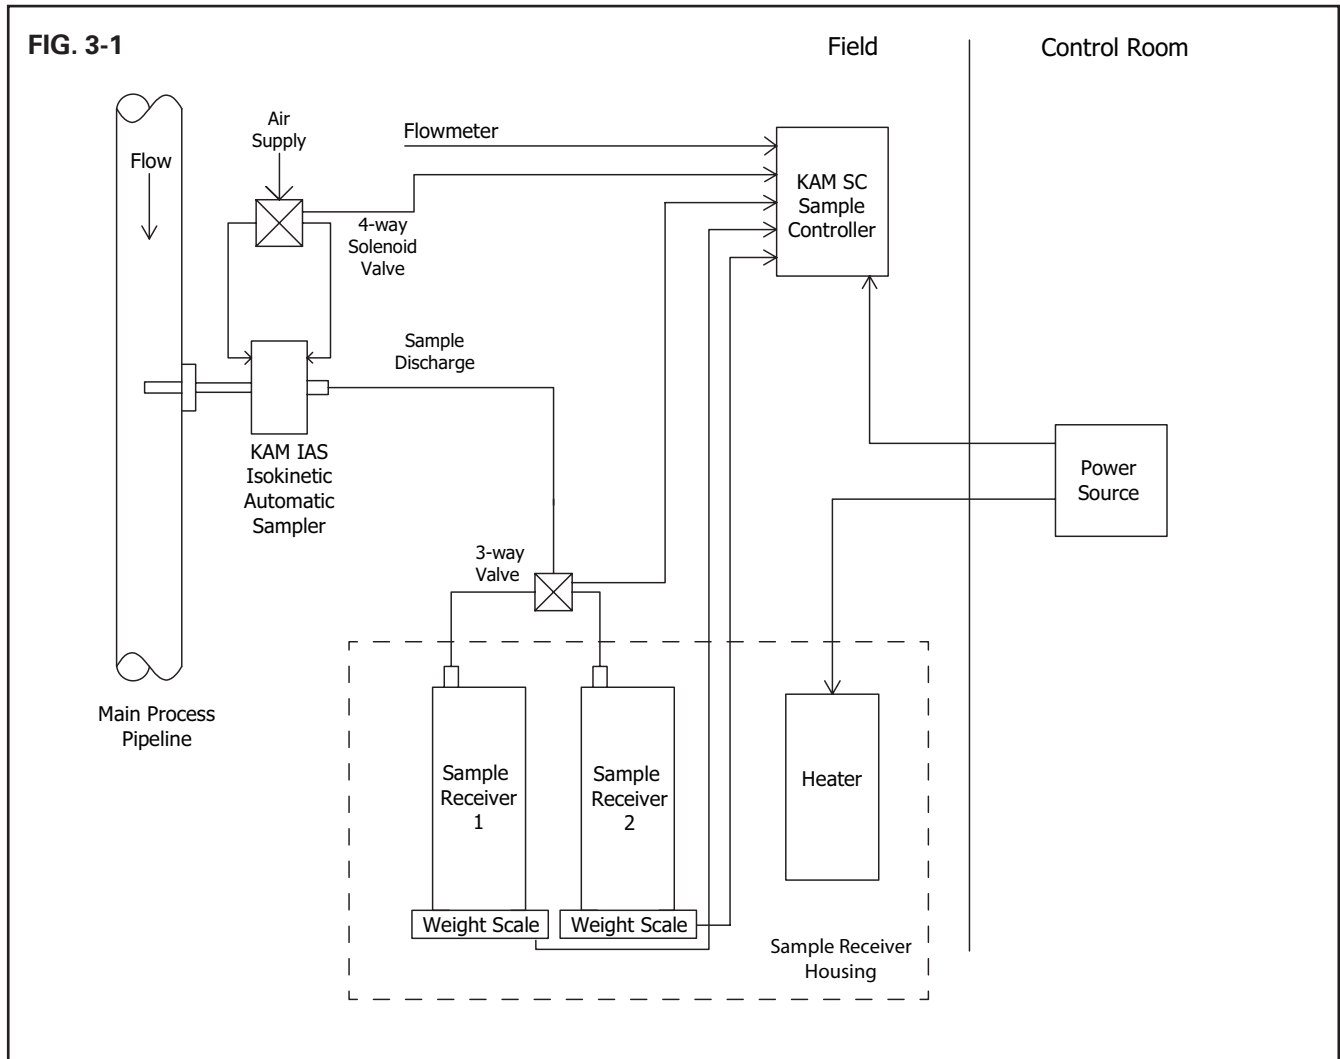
FIG. 3-1

Field

Control Room

Flow

Air Supply

Flowmeter

4-way Solenoid Valve

KAM SC Sample Controller

Sample Discharge

KAM IAS Isokinetic Automatic Sampler

Power Source

3-way Valve

Main Process Pipeline

Sample Receiver 1

Sample Receiver 2

Heater

Weight Scale

Weight Scale

Sample Receiver Housing